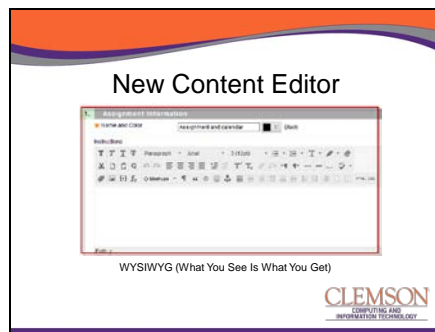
New Content Editor

1. Assignment Information

Name and Color | Assignment and calendar | Black

Instructions

T T T T Paragraph Arial 3 (12pt)

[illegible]

Path: p

WYSIWYG (What You See Is What You Get)

CLEMSON
COMPUTING AND INFORMATION TECHNOLOGY